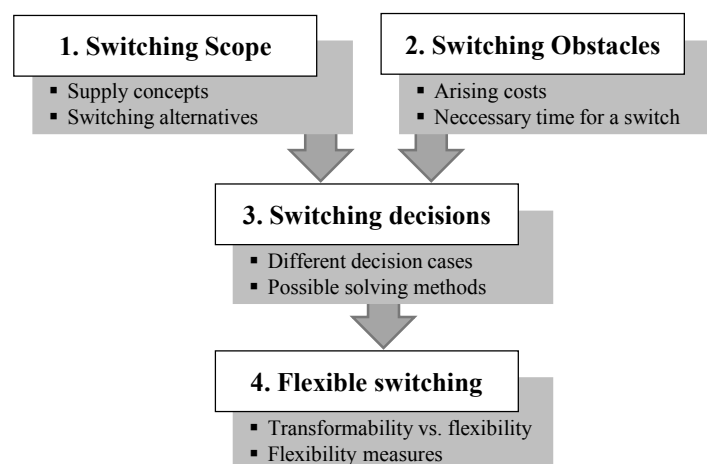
1. Switching Scope

- Supply concepts
- Switching alternatives

2. Switching Obstacles

- Arising costs
- Neccessary time for a switch

3. Switching decisions

- Different decision cases
- Possible solving methods

4. Flexible switching

- Transformability vs. flexibility
- Flexibility measures